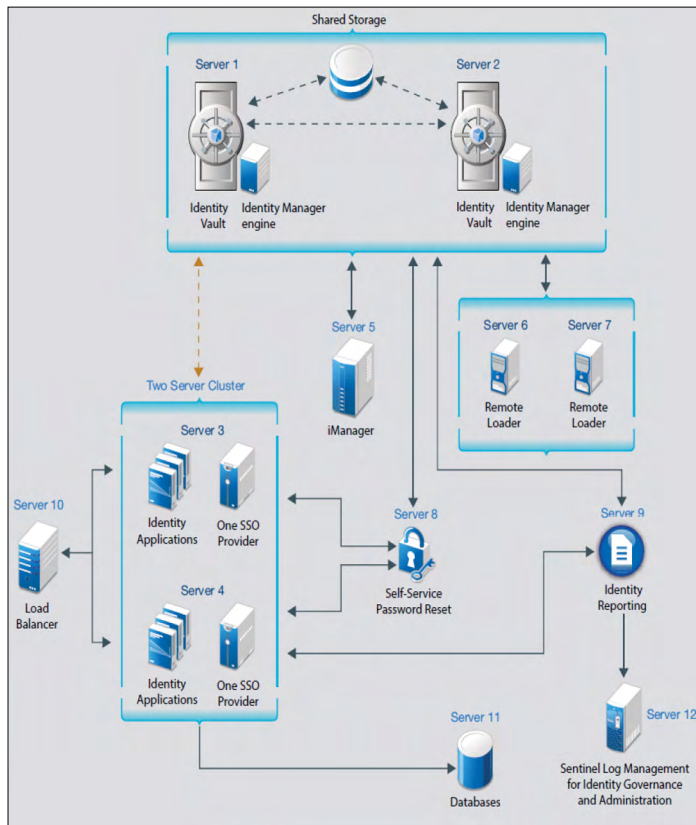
Shared Storage

Server 1

Identity Vault

Identity Manager engine

Server 2

Identity Vault

Identity Manager engine

Server 5

iManager

Server 6

Remote Loader

Server 7

Remote Loader

Two Server Cluster

Server 3

Identity Applications

One SSO Provider

Server 4

Identity Applications

One SSO Provider

Server 10

Load Balancer

Server 8

Self-Service Password Reset

Server 9

Identity Reporting

Server 11

Databases

Server 12

Sentinel Log Management for Identity Governance and Administration